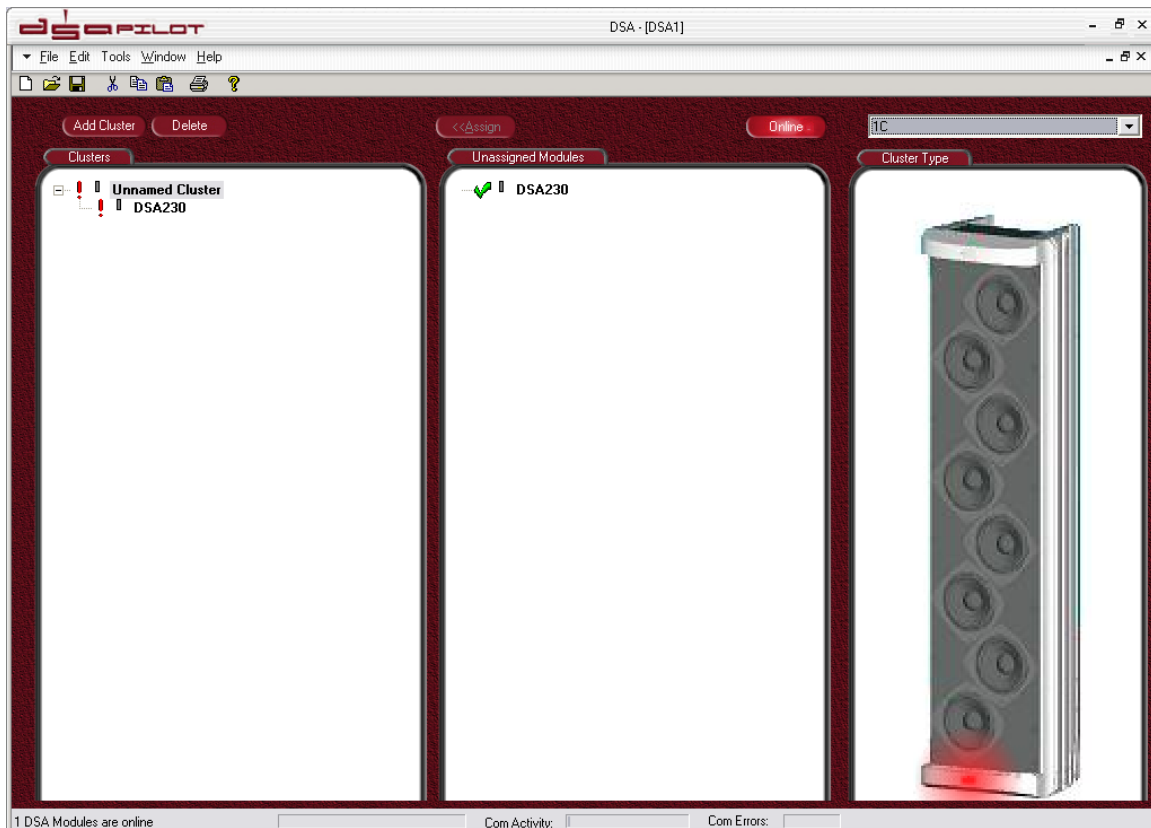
dsaPILOT

DSA - [DSA1]

File Edit Tools Window Help

Add Cluster Delete

<<Assign

Online

1C

Clusters

Unassigned Modules

Cluster Type

Unnamed Cluster
DSA230

DSA230

1 DSA Modules are online

Com Activity:

Com Errors: